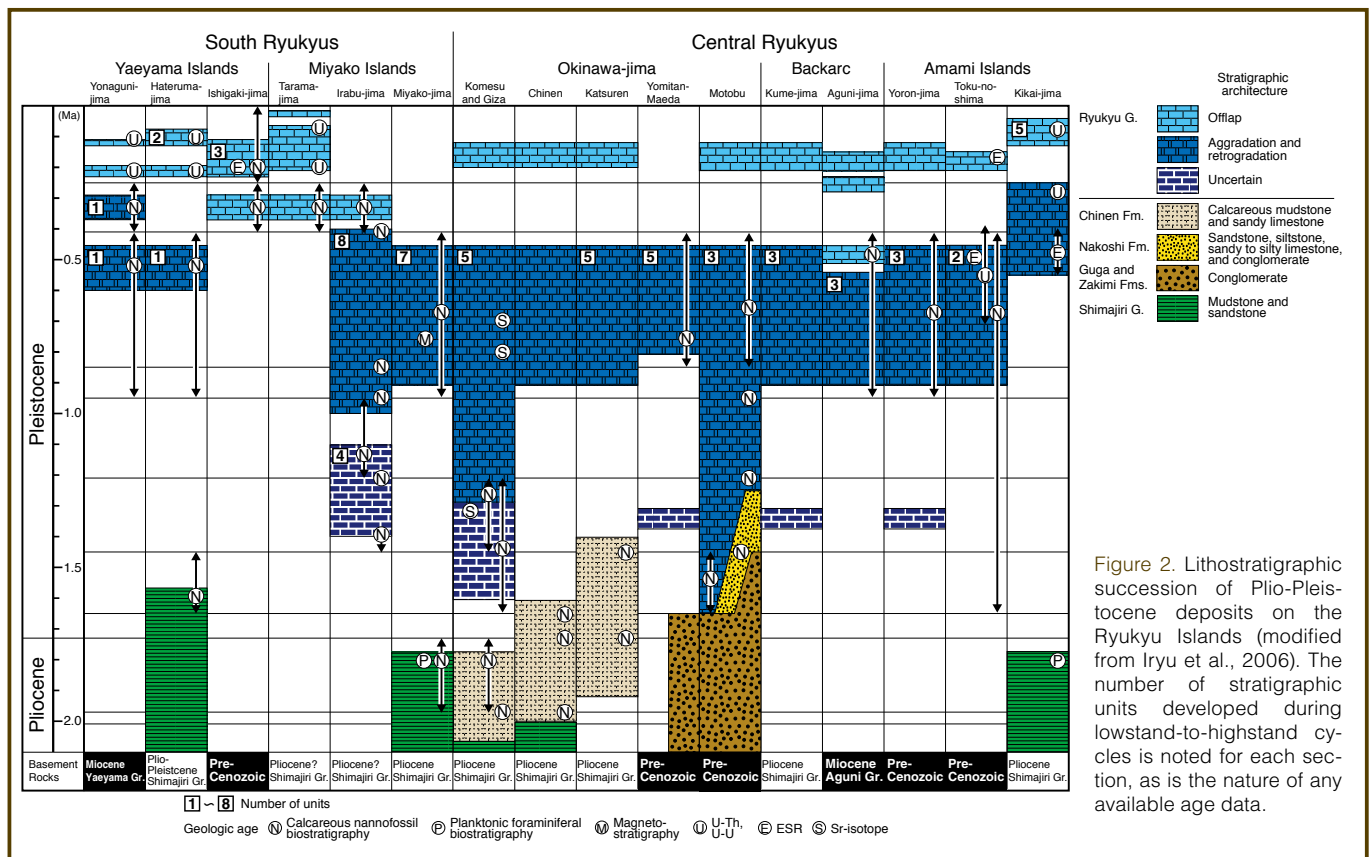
South Ryukyus

Central Ryukyus

Yaeyama Islands

Miyako Islands

Okinawa-jima

Backarc

Amami Islands

Yonaguni-jima

Hateruma-jima

Ishigaki-jima

Tarama-jima

Irabu-jima

Miyako-jima

Komesu and Giza

Chinen

Katsuren

Yomitan-Maeda

Motobu

Kume-jima

Aguni-jima

Yoron-jima

Toku-no-shima

Kikai-jima

(Ma)

Pleistocene

Pliocene

0.5

1.0

1.5

2.0

1 2 3 1 1 8 7 5 5 5 3 3 3 3 2 5 4

Basement Rocks

Miocene Yaeyama Gr.

Plio-Pleistcene Shimajiri Gr.

Pre-Cenozoic

Pliocene? Shimajiri Gr.

Pliocene? Shimajiri Gr.

Pliocene Shimajiri Gr.

Pliocene Shimajiri Gr.

Pliocene Shimajiri Gr.

Pliocene Shimajiri Gr.

Pre-Cenozoic

Pre-Cenozoic

Pliocene Shimajiri Gr.

Miocene Aguni Gr.

Pre-Cenozoic

Pre-Cenozoic

Pliocene Shimajiri Gr.

Stratigraphic architecture

Ryukyu G.

Offlap

Aggradation and retrogradation

Uncertain

Chinen Fm.

Calcareous mudstone and sandy limestone

Nakoshi Fm.

Sandstone, siltstone, sandy to silty limestone, and conglomerate

Guga and Zakimi Fms.

Conglomerate

Shimajiri G.

Mudstone and sandstone

1 ~ 8 Number of units

Geologic age N Calcareous nannofossil biostratigraphy P Planktonic foraminiferal biostratigraphy M Magneto-stratigraphy U U-Th, U-U E ESR S Sr-isotope

Figure 2. Lithostratigraphic succession of Plio-Pleistocene deposits on the Ryukyu Islands (modified from Iryu et al., 2006). The number of stratigraphic units developed during lowstand-to-highstand cycles is noted for each section, as is the nature of any available age data.